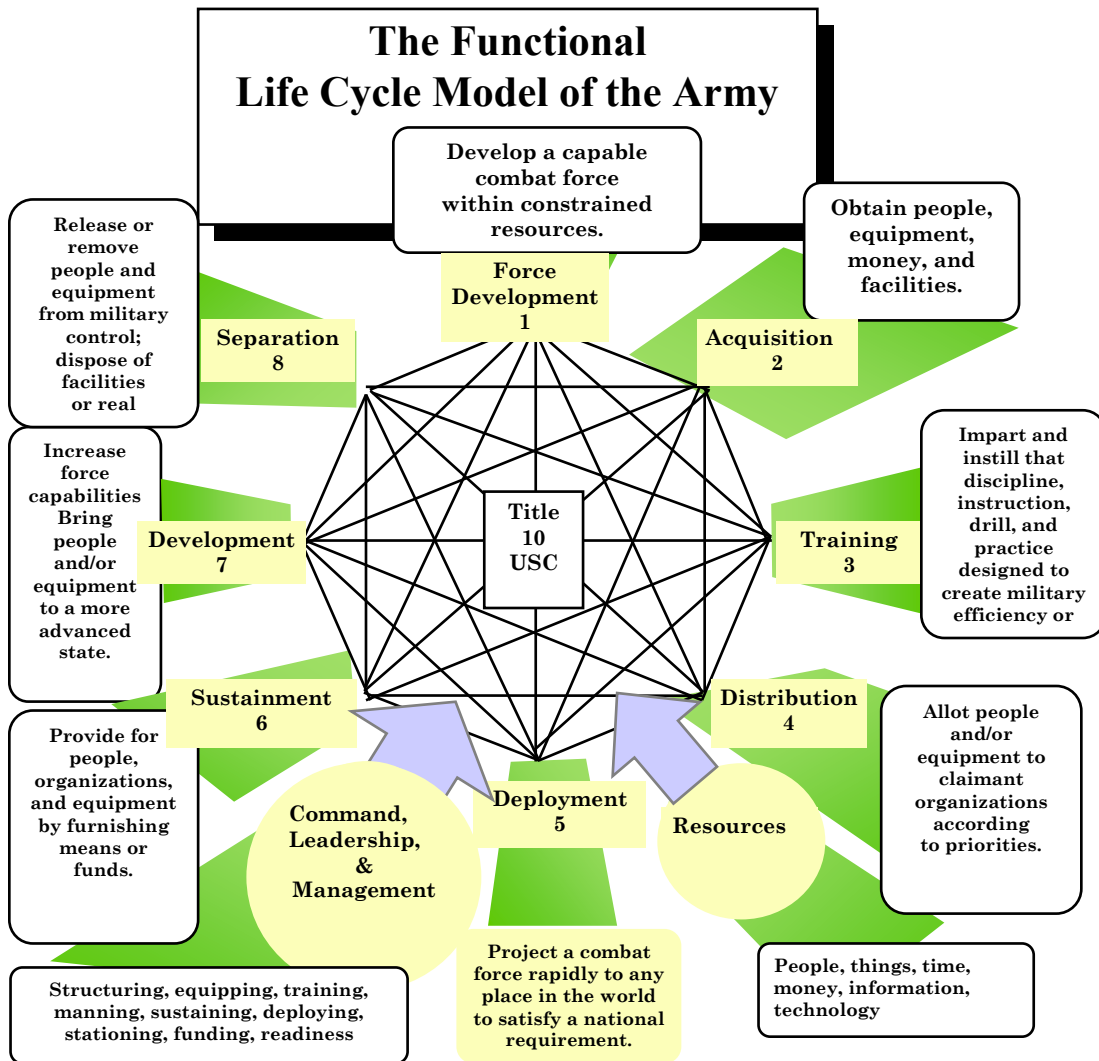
The Functional
Life Cycle Model of the Army

Develop a capable combat force within constrained resources.

Force Development
1

Obtain people, equipment, money, and facilities.

Acquisition
2

Release or remove people and equipment from military control; dispose of facilities or real

Separation
8

Impart and instill that discipline, instruction, drill, and practice designed to create military efficiency or

Training
3

Increase force capabilities Bring people and/or equipment to a more advanced state.

Development
7

Title
10
USC

Sustainment
6

Distribution
4

Provide for people, organizations, and equipment by furnishing means or funds.

Allot people and/or equipment to claimant organizations according to priorities.

Command, Leadership, & Management

Deployment
5

Resources

Structuring, equipping, training, manning, sustaining, deploying, stationing, funding, readiness

Project a combat force rapidly to any place in the world to satisfy a national requirement.

People, things, time, money, information, technology